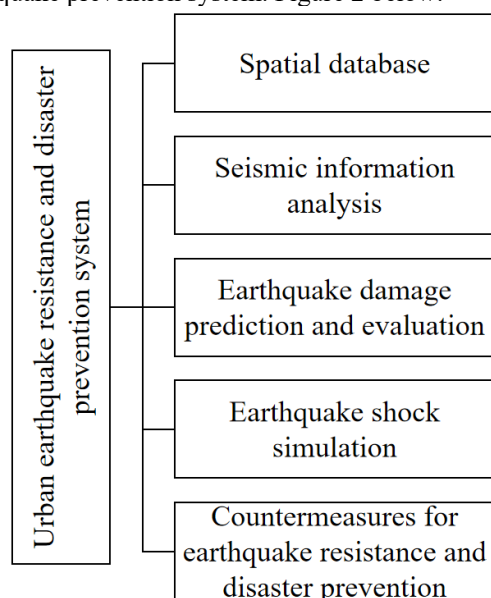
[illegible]

Urban earthquake resistance and disaster prevention system

Spatial database

Seismic information analysis

Earthquake damage prediction and evaluation

Earthquake shock simulation

Countermeasures for earthquake resistance and disaster prevention